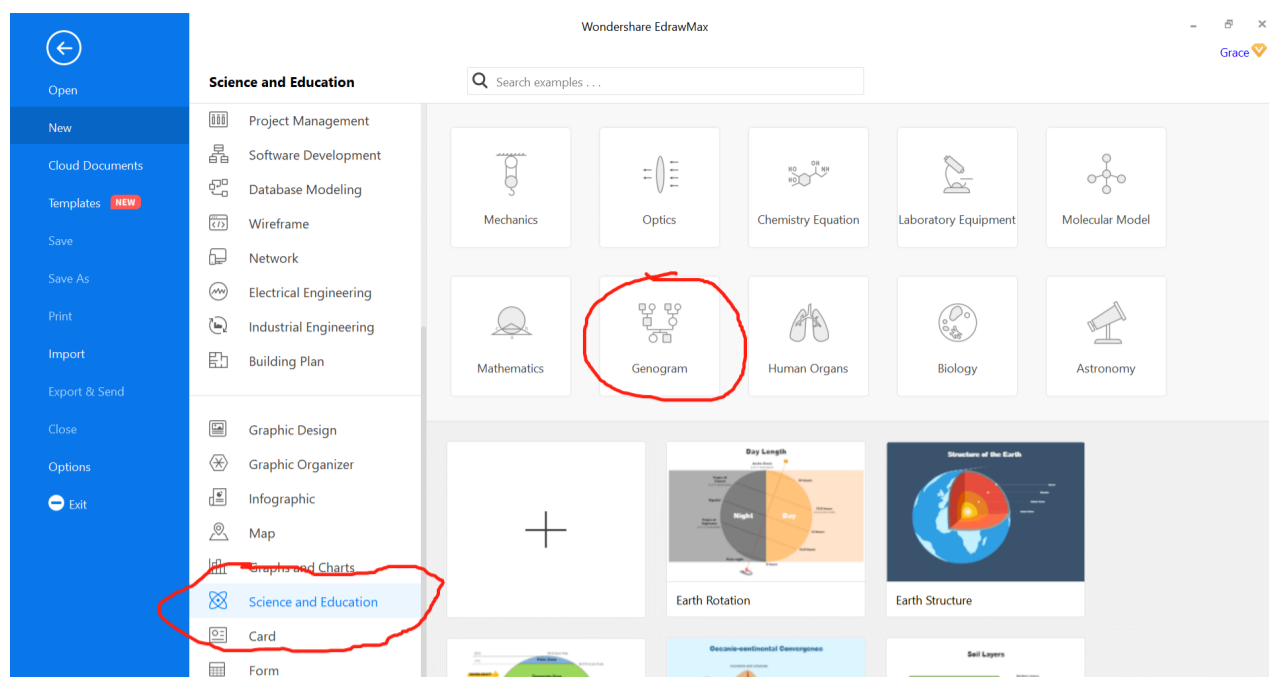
Wondershare EdrawMax

Grace

Open
New
Cloud Documents
Templates NEW
Save
Save As
Print
Import
Export & Send
Close
Options
Exit

Science and Education

Search examples . . .

Project Management
Software Development
Database Modeling
Wireframe
Network
Electrical Engineering
Industrial Engineering
Building Plan

Graphic Design
Graphic Organizer
Infographic
Map
Graphs and Charts
Science and Education
Card
Form

Mechanics
Optics
Chemistry Equation
Laboratory Equipment
Molecular Model

Mathematics
Genogram
Human Organs
Biology
Astronomy

Day Length
Night
Day
Earth Rotation

Structure of the Earth
Earth Structure

Oceanic-continental Convergence

Soil Layers